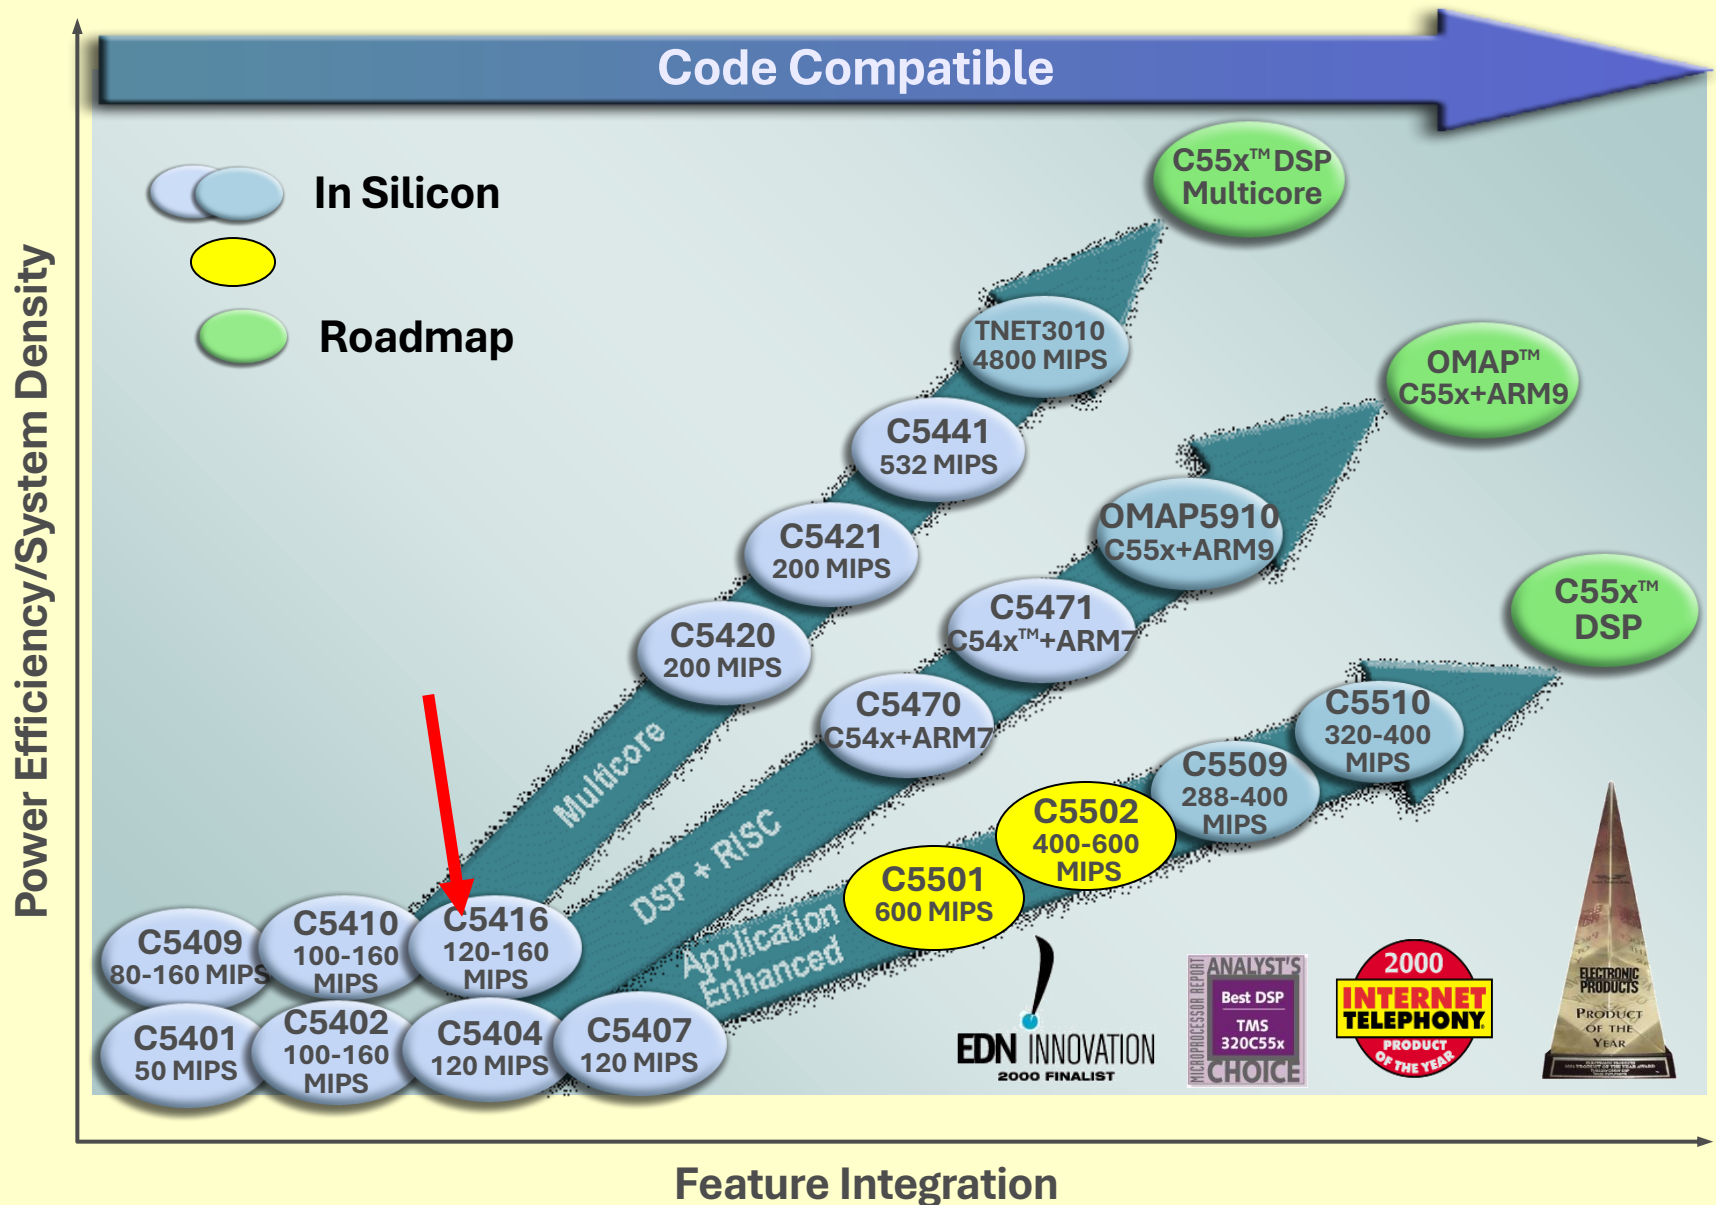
Code Compatible

In Silicon

Roadmap

Power Efficiency/System Density

C55x™DSP Multicore

TNET3010 4800 MIPS

C5441 532 MIPS

C5421 200 MIPS

C5420 200 MIPS

OMAP™ C55x+ARM9

OMAP5910 C55x+ARM9

C5471 C54x™+ARM7

C5470 C54x+ARM7

C55x™ DSP

C5510 320-400 MIPS

C5509 288-400 MIPS

C5502 400-600 MIPS

C5501 600 MIPS

Multicore

DSP + RISC

Application Enhanced

C5409 80-160 MIPS

C5410 100-160 MIPS

C5416 120-160 MIPS

C5401 50 MIPS

C5402 100-160 MIPS

C5404 120 MIPS

C5407 120 MIPS

EDN INNOVATION 2000 FINALIST

MICROPROCESSOR REPORT ANALYST'S Best DSP TMS 320C55x CHOICE

2000 INTERNET TELEPHONY PRODUCT OF THE YEAR

ELECTRONIC PRODUCTS Product of the Year

Feature Integration